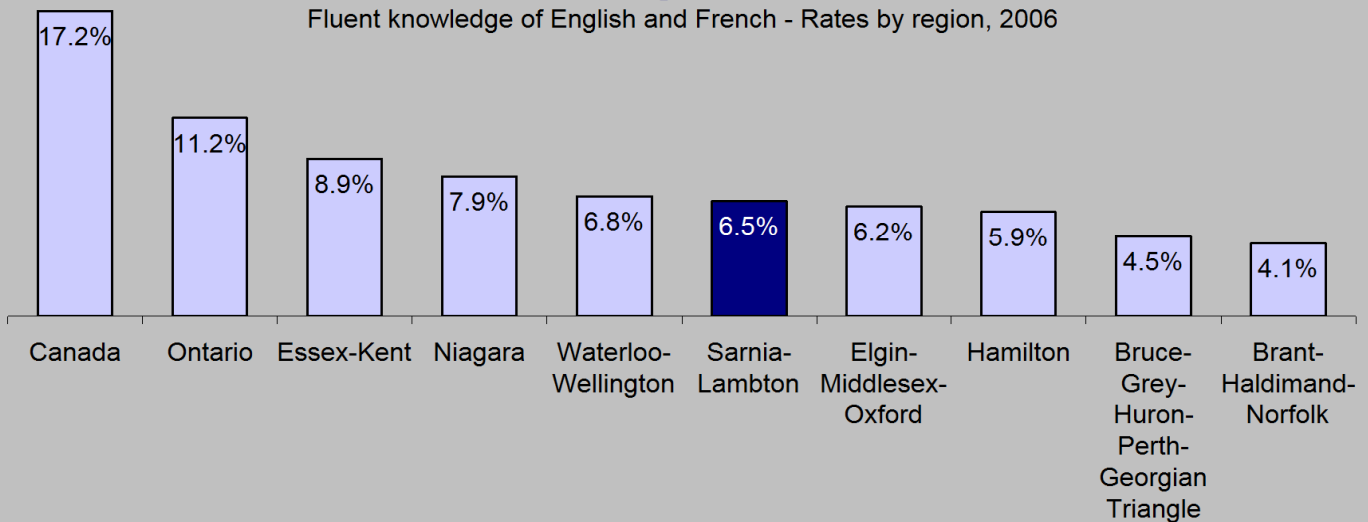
Fluent knowledge of English and French - Rates by region, 2006

17.2%
11.2%
8.9%
7.9%
6.8%
6.5%
6.2%
5.9%
4.5%
4.1%

Canada
Ontario
Essex-Kent
Niagara
Waterloo-Wellington
Sarnia-Lambton
Elgin-Middlesex-Oxford
Hamilton
Bruce-Grey-Huron-Perth-Georgian Triangle
Brant-Haldimand-Norfolk